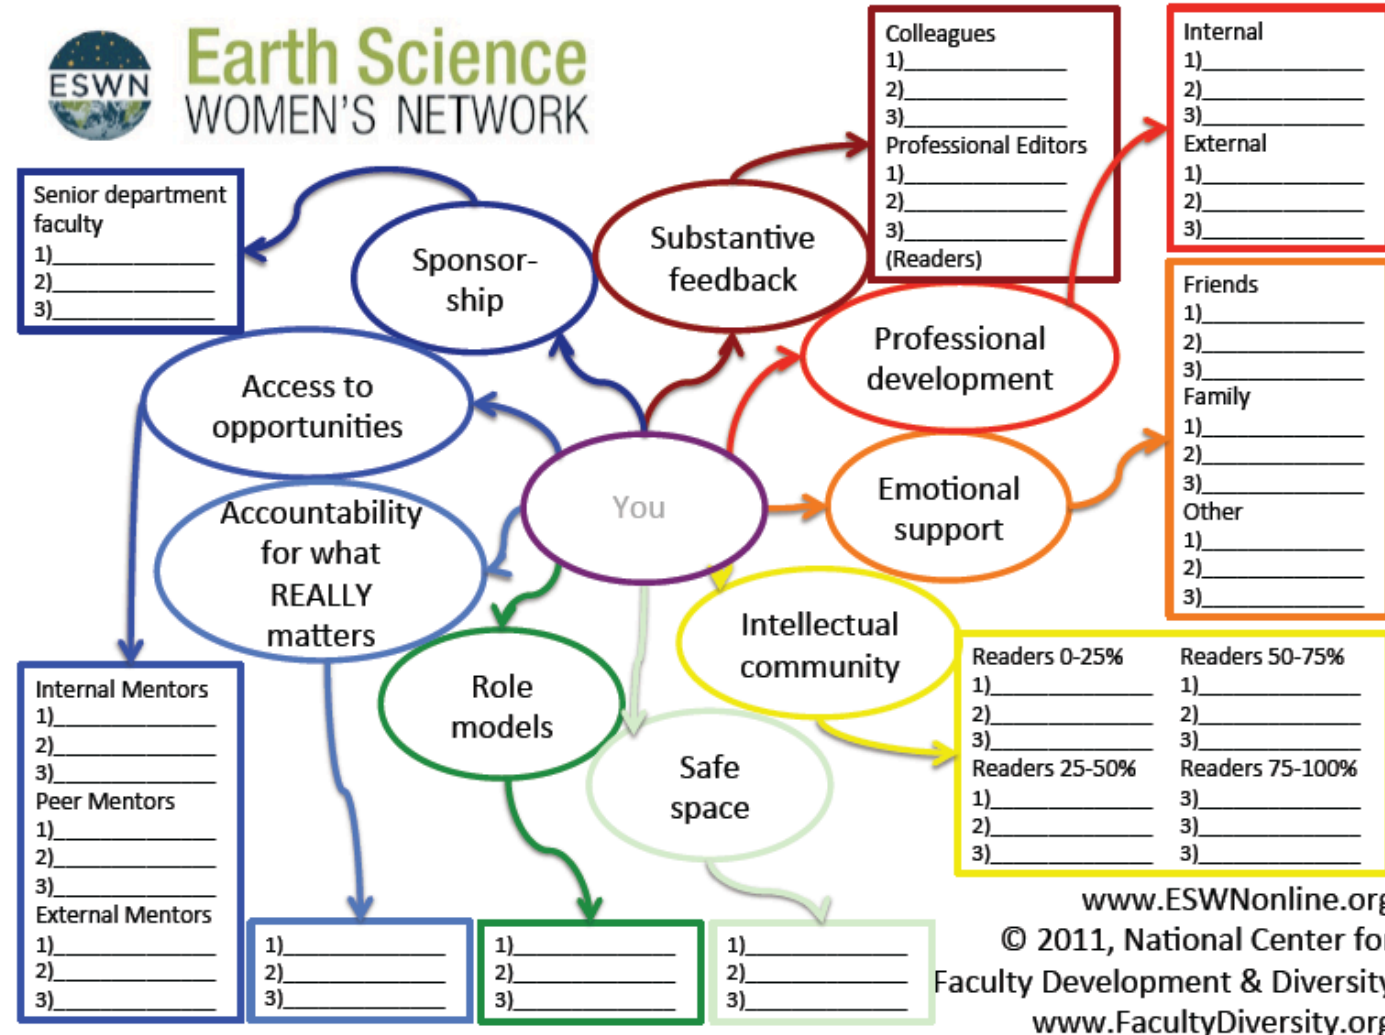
ESWN

Earth Science
WOMEN'S NETWORK

Senior department faculty
1)________
2)________
3)________

Sponsor-ship

Substantive feedback

Colleagues
1)________
2)________
3)________
Professional Editors
1)________
2)________
3)________
(Readers)

Internal
1)________
2)________
3)________
External
1)________
2)________
3)________

Access to opportunities

Professional development

Friends
1)________
2)________
3)________
Family
1)________
2)________
3)________
Other
1)________
2)________
3)________

You

Emotional support

Accountability for what REALLY matters

Intellectual community

Role models

Safe space

Internal Mentors
1)________
2)________
3)________
Peer Mentors
1)________
2)________
3)________
External Mentors
1)________
2)________
3)________

Readers 0-25%
1)________
2)________
3)________
Readers 25-50%
1)________
2)________
3)________

Readers 50-75%
1)________
2)________
3)________
Readers 75-100%
3)________
3)________
3)________

1)________
2)________
3)________

1)________
2)________
3)________

1)________
2)________
3)________

www.ESWNonline.or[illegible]
© 2011, National Center fo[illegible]
Faculty Development & Diversit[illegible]
www.FacultyDiversity.or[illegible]